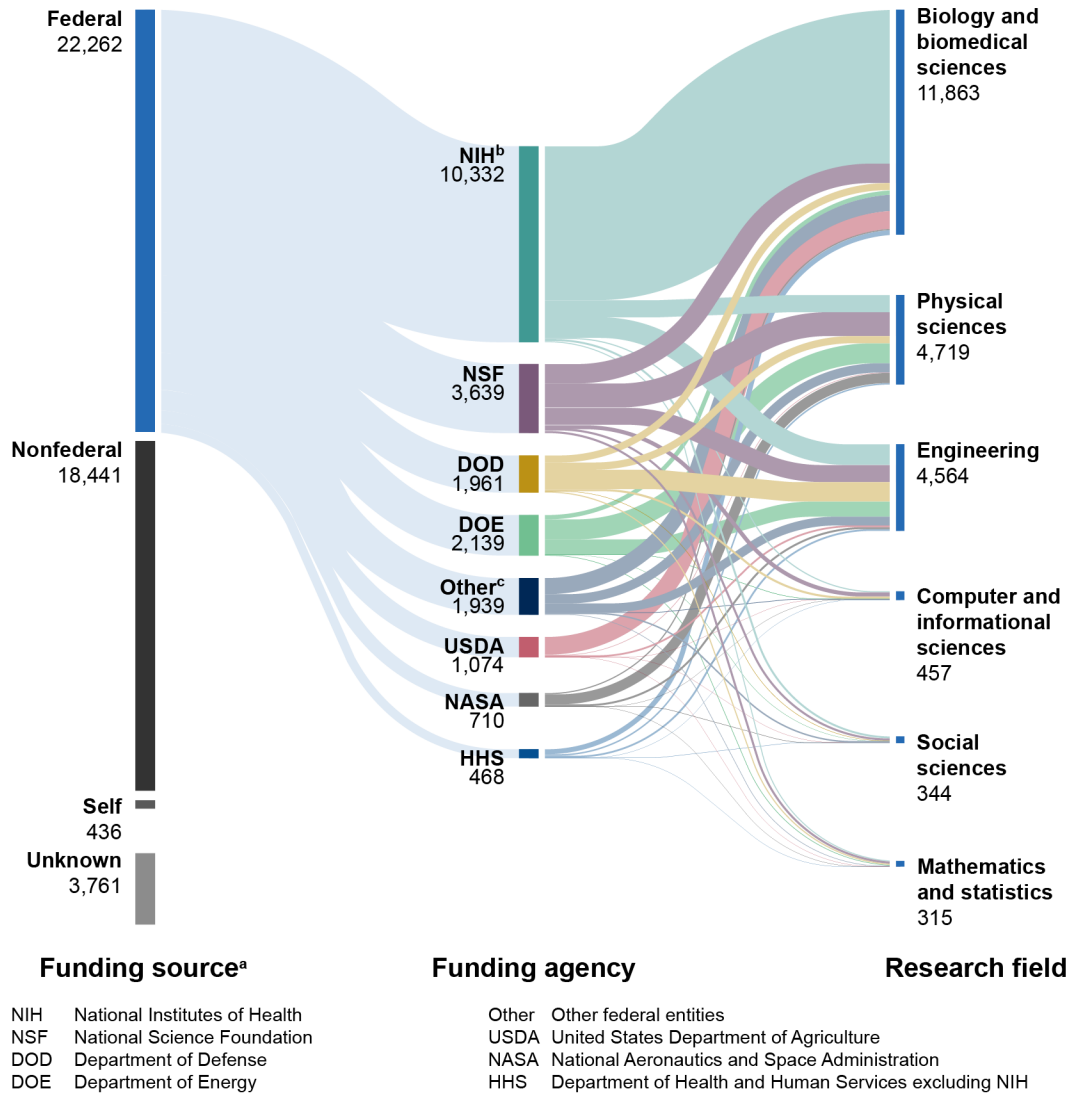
Federal
22,262

Nonfederal
18,441

Self
436

Unknown
3,761

NIH$^{b}$
10,332

NSF
3,639

DOD
1,961

DOE
2,139

Other$^{c}$
1,939

USDA
1,074

NASA
710

HHS
468

Biology and biomedical sciences
11,863

Physical sciences
4,719

Engineering
4,564

Computer and informational sciences
457

Social sciences
344

Mathematics and statistics
315

Funding source$^{a}$

Funding agency

Research field

| | |
|---|---|
| NIH | National Institutes of Health |
| NSF | National Science Foundation |
| DOD | Department of Defense |
| DOE | Department of Energy |

| | |
|---|---|
| Other | Other federal entities |
| USDA | United States Department of Agriculture |
| NASA | National Aeronautics and Space Administration |
| HHS | Department of Health and Human Services excluding NIH |